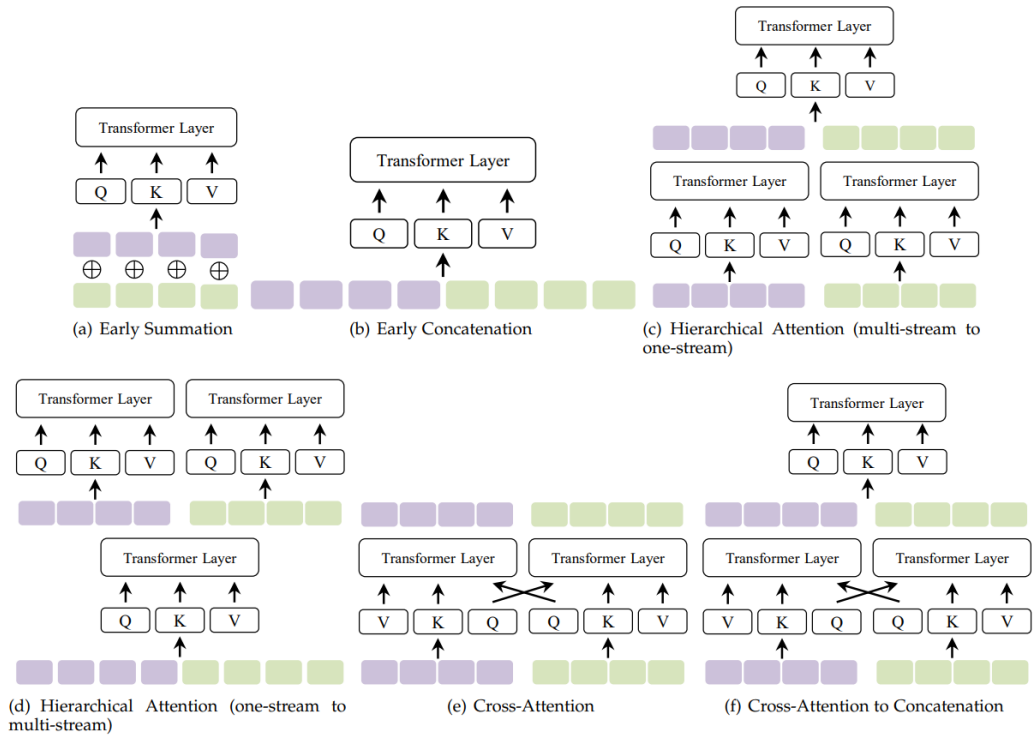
Transformer Layer

Q K V

$\oplus$ $\oplus$ $\oplus$ $\oplus$

(a) Early Summation

Transformer Layer

Q K V

(b) Early Concatenation

Transformer Layer

Q K V

Transformer Layer

Q K V

Transformer Layer

Q K V

(c) Hierarchical Attention (multi-stream to one-stream)

Transformer Layer

Q K V

Transformer Layer

Q K V

Transformer Layer

Q K V

(d) Hierarchical Attention (one-stream to multi-stream)

Transformer Layer

V K Q

Transformer Layer

Q K V

(e) Cross-Attention

Transformer Layer

Q K V

Transformer Layer

V K Q

Transformer Layer

Q K V

(f) Cross-Attention to Concatenation